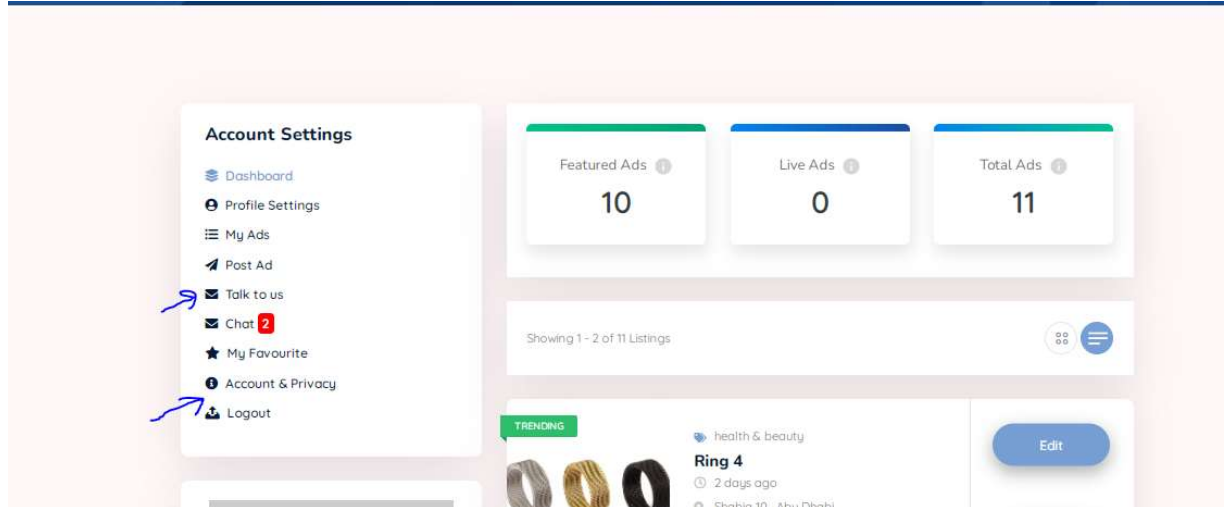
Account Settings

Dashboard
Profile Settings
My Ads
Post Ad
Talk to us
Chat 2
My Favourite
Account & Privacy
Logout

Featured Ads
10

Live Ads
0

Total Ads
11

Showing 1 - 2 of 11 Listings

TRENDING

health & beauty
Ring 4
2 days ago
Shabia 10 , Abu Dhabi

Edit